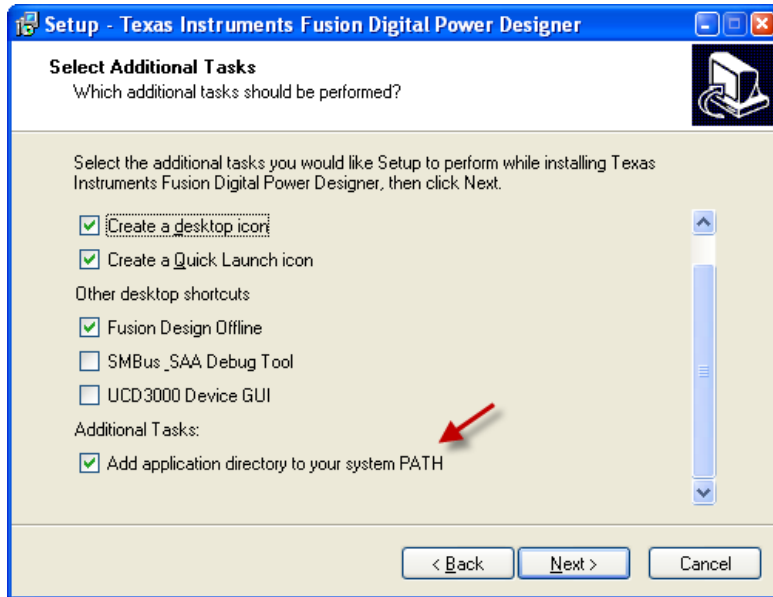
Setup - Texas Instruments Fusion Digital Power Designer

Select Additional Tasks
Which additional tasks should be performed?

Select the additional tasks you would like Setup to perform while installing Texas Instruments Fusion Digital Power Designer, then click Next.

☑ Create a desktop icon
☑ Create a Quick Launch icon
Other desktop shortcuts
☑ Fusion Design Offline
☐ SMBus_SAA Debug Tool
☐ UCD3000 Device GUI
Additional Tasks:
☑ Add application directory to your system PATH

< Back
Next >
Cancel